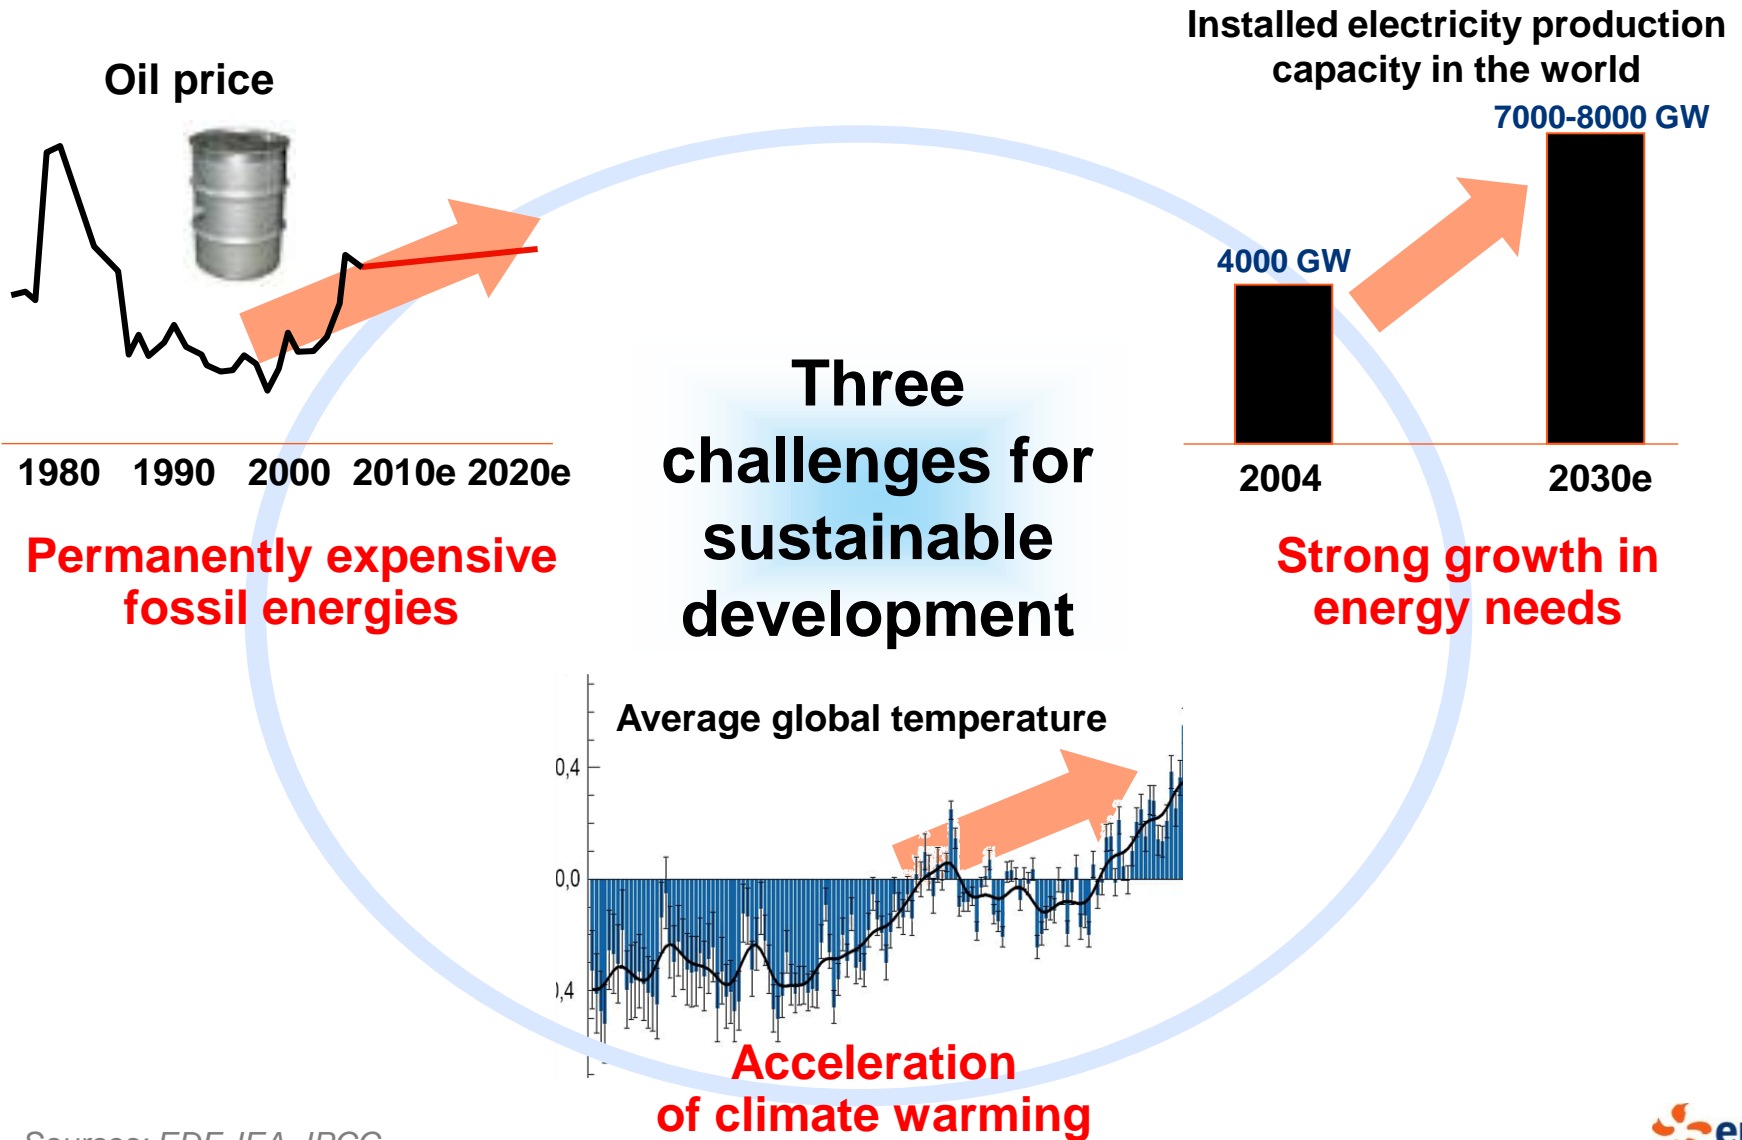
Oil price

1980 1990 2000 2010e 2020e

Permanently expensive fossil energies

Installed electricity production capacity in the world

7000-8000 GW

4000 GW

2004

2030e

Strong growth in energy needs

Three challenges for sustainable development

Average global temperature

0,4

0,0

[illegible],4

Acceleration of climate warming

Sources: EDF, IEA, IPCC

e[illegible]